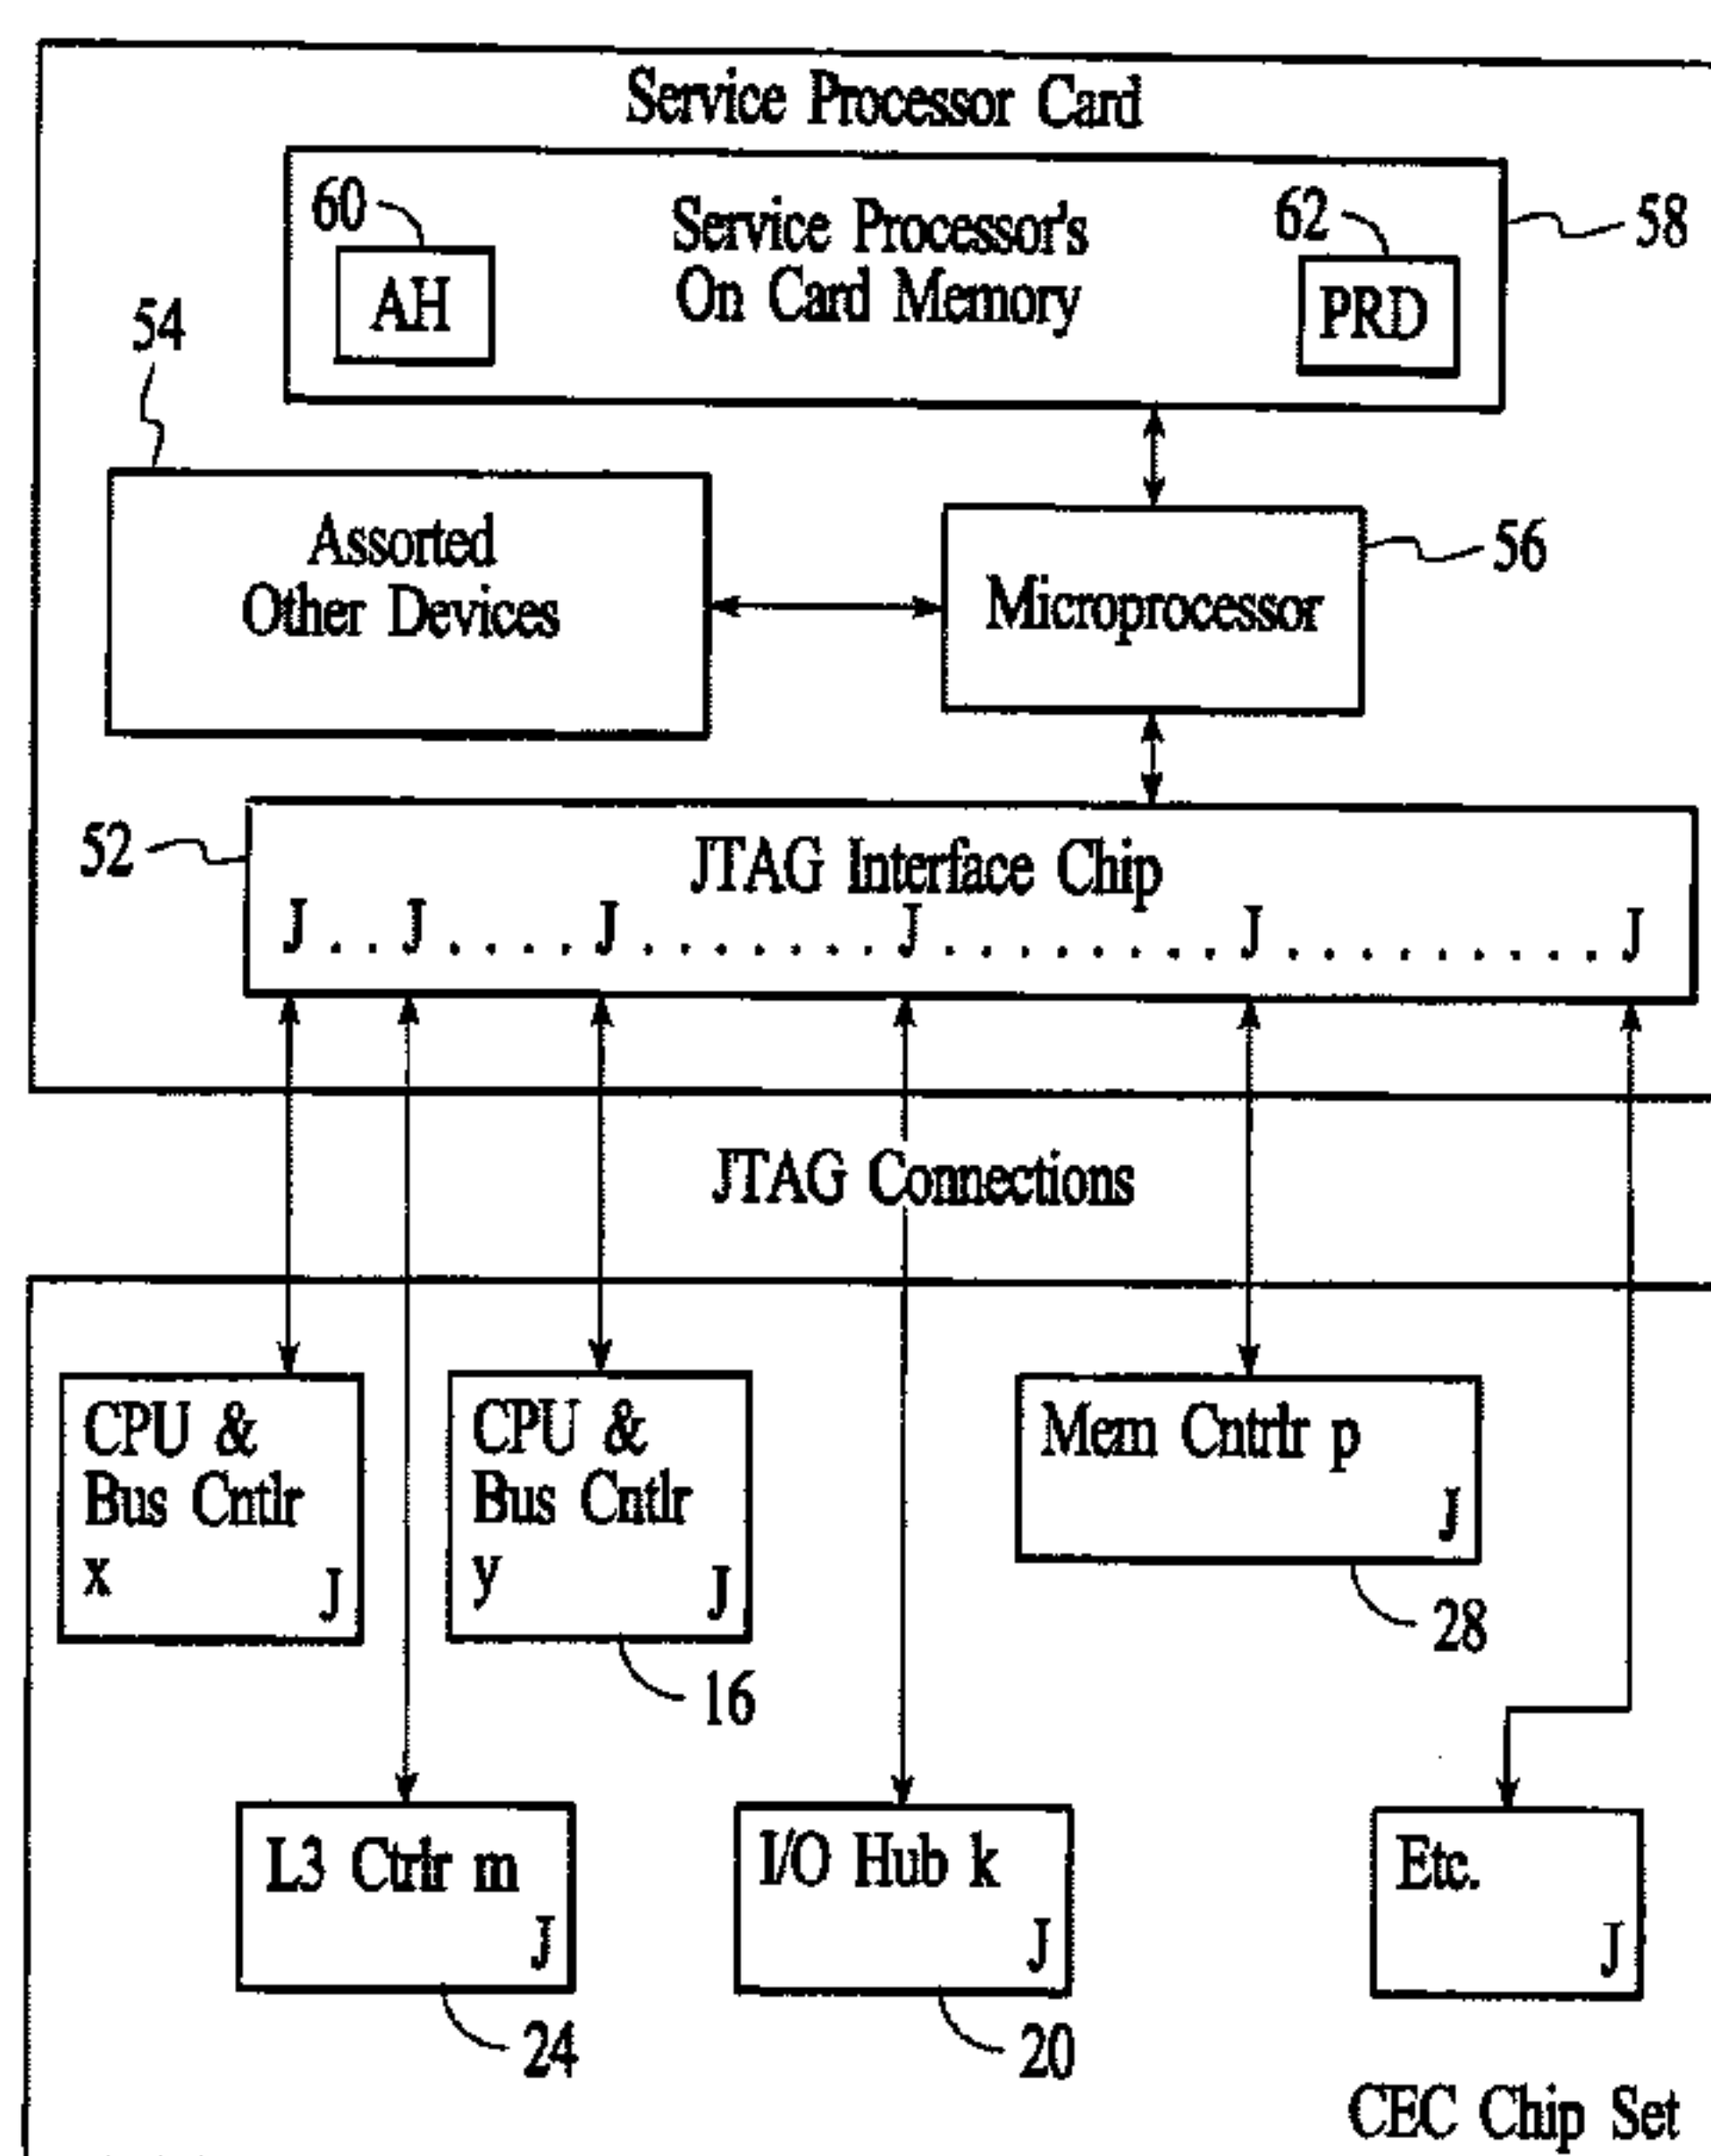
Service Processor Card

60 AH

Service Processor's On Card Memory

62 PRD

58

54

Assorted Other Devices

Microprocessor

56

52

JTAG Interface Chip

J . . J . . . . J . . . . . . . J . . . . . . . . J . . . . . . . . . . J

JTAG Connections

CPU & Bus Cntlr x J

CPU & Bus Cntlr y J

16

Mem Cntrlr p J

28

L3 Ctrlr m J

24

I/O Hub k J

20

Etc. J

CEC Chip Set